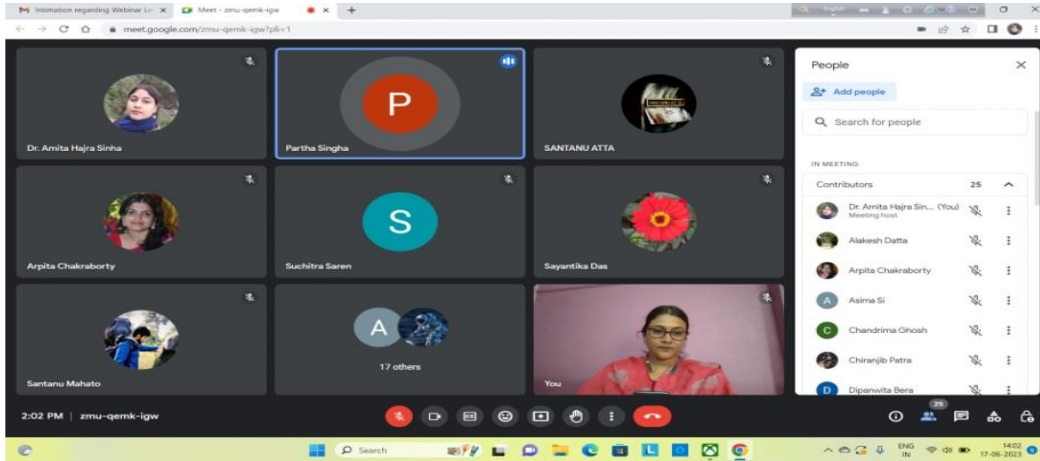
Intimation regarding Webinar Le X
Meet - zmu-qemk-igw
meet.google.com/zmu-qemk-igw?pli=1

P
Dr. Amita Hajra Sinha
Partha Singha
SANTANU ATTA
S
Arpita Chakraborty
Suchitra Saren
Sayantika Das
A
17 others
Santanu Mahato
You

People
Add people
Search for people
IN MEETING
Contributors 25
Dr. Amita Hajra Sin... (You)
Meeting host
Alakesh Datta
Arpita Chakraborty
A Asima Si
C Chandrima Ghosh
Chiranjib Patra
D Dipanwita Bera

2:02 PM | zmu-qemk-igw
25

Search
ENG IN
14:02
17-06-2023